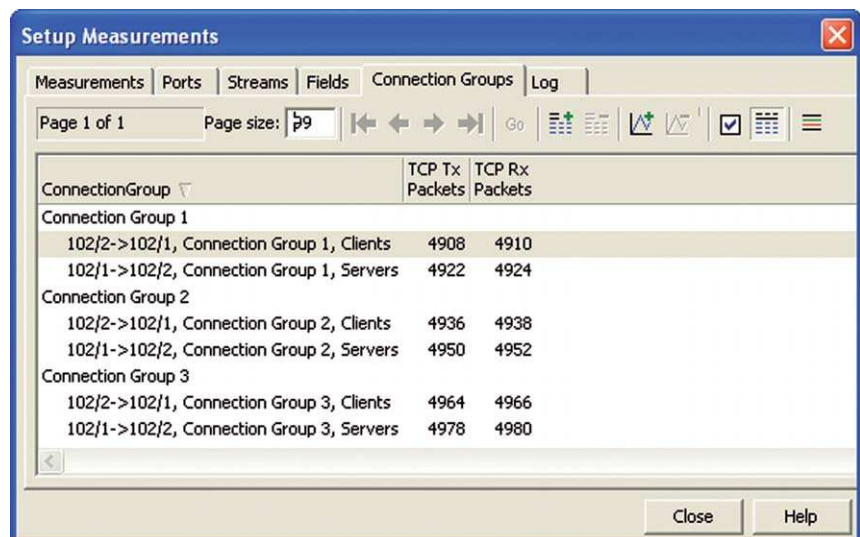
Setup Measurements

Measurements | Ports | Streams | Fields | Connection Groups | Log

Page 1 of 1 Page size: 99 Go

| ConnectionGroup | TCP Tx Packets | TCP Rx Packets |
|---|---|---|
| Connection Group 1 | | |
| 102/2->102/1, Connection Group 1, Clients | 4908 | 4910 |
| 102/1->102/2, Connection Group 1, Servers | 4922 | 4924 |
| Connection Group 2 | | |
| 102/2->102/1, Connection Group 2, Clients | 4936 | 4938 |
| 102/1->102/2, Connection Group 2, Servers | 4950 | 4952 |
| Connection Group 3 | | |
| 102/2->102/1, Connection Group 3, Clients | 4964 | 4966 |
| 102/1->102/2, Connection Group 3, Servers | 4978 | 4980 |

Close Help